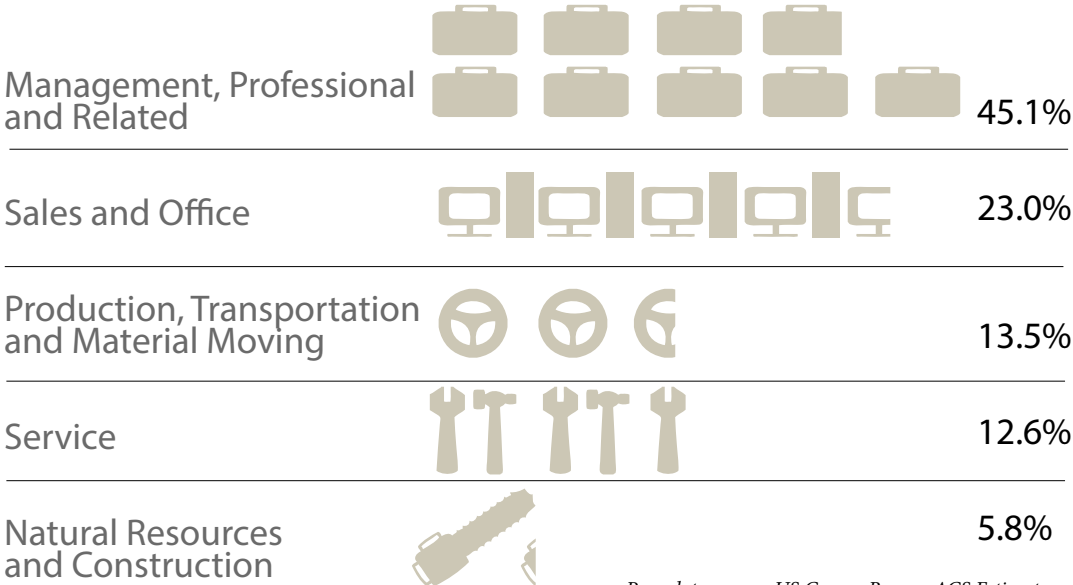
Management, Professional and Related 45.1%

Sales and Office 23.0%

Production, Transportation and Material Moving 13.5%

Service 12.6%

Natural Resources and Construction 5.8%

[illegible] US Census Bureau ACS Estimates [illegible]